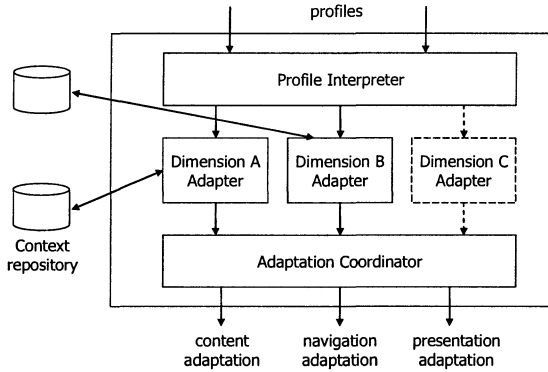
profiles

Profile Interpreter

Dimension A Adapter

Dimension B Adapter

Dimension C Adapter

Context repository

Adaptation Coordinator

content adaptation

navigation adaptation

presentation adaptation